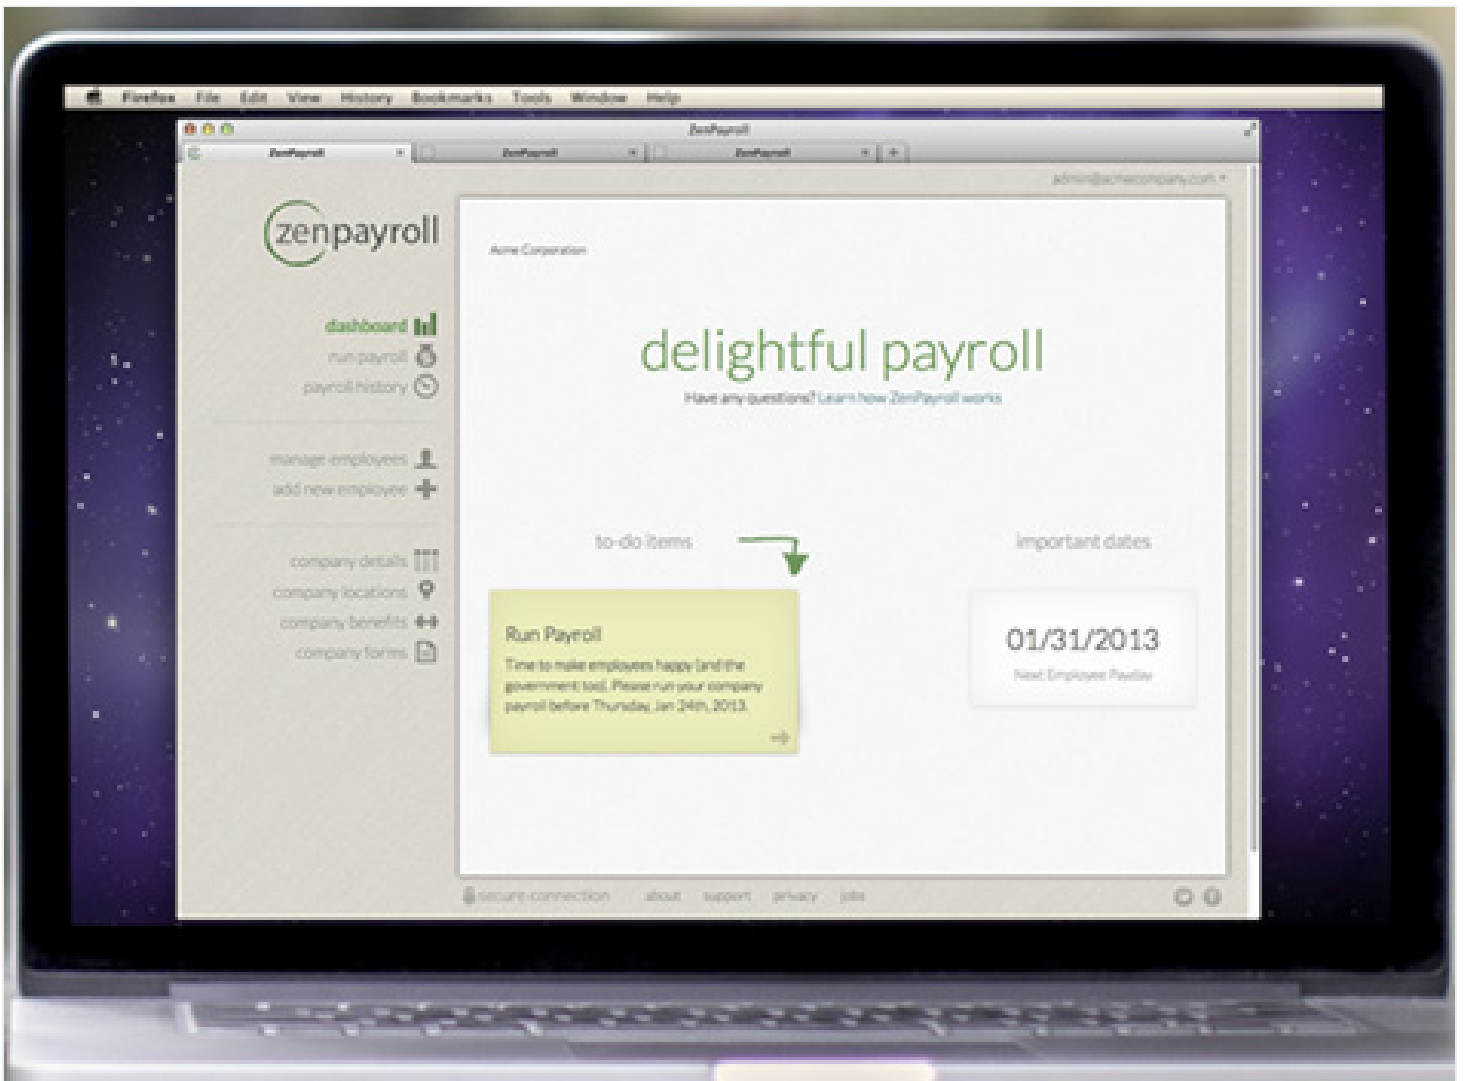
Firefox File Edit View History Bookmarks Tools Window Help

ZenPayroll

ZenPayroll ZenPayroll ZenPayroll

admin@acmecompany.com

zenpayroll

dashboard
run payroll
payroll history

manage employees
add new employee

company details
company locations
company benefits
company forms

Acme Corporation

delightful payroll

Have any questions? Learn how ZenPayroll works

to-do items

Run Payroll

Time to make employees happy (and the government too). Please run your company payroll before Thursday, Jan 24th, 2013.

important dates

01/31/2013

Next Employee Payday

secure connection about support privacy jobs